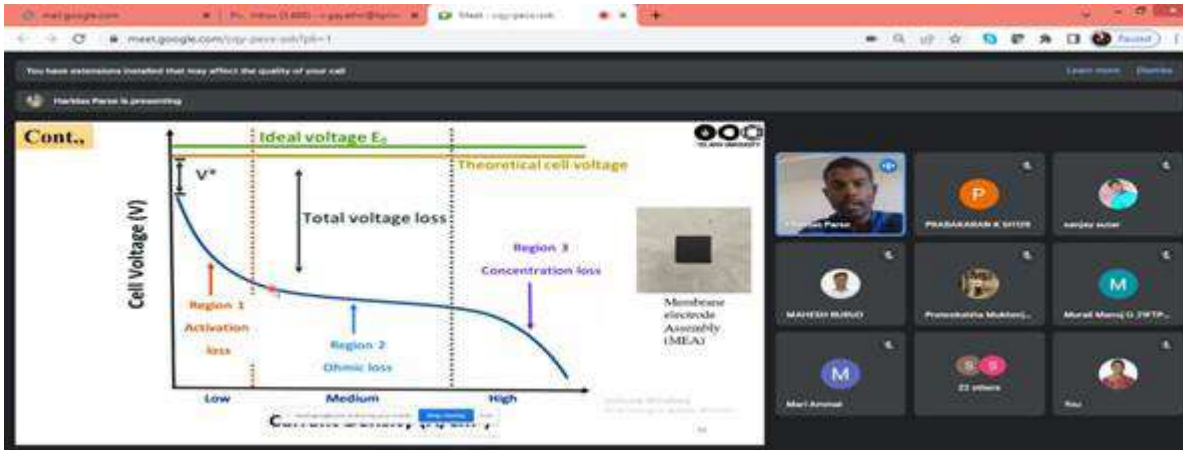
meet.google.com

Meet - cqy-pexe-ssk

meet.google.com/cqy-pexe-ssk?pli=1

Paused

You have extensions installed that may affect the quality of your call

Learn more

Dismiss

Haribas Paras is presenting

Cont.,

Ideal voltage $E_0$

Theoretical cell voltage

V*

Total voltage loss

Cell Voltage (V)

Region 1

Activation

loss

Region 2

Ohmic loss

Region 3

Concentration loss

Low

Medium

High

Membrane electrode Assembly (MEA)

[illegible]

Stop sharing

PRABAKARAN K SHIVA

sanjay sutar

MAHESH BURUD

Pratnakshita Mukherj...

Murali Manoj G.7WTP...

Mari Ammal

22 others

You